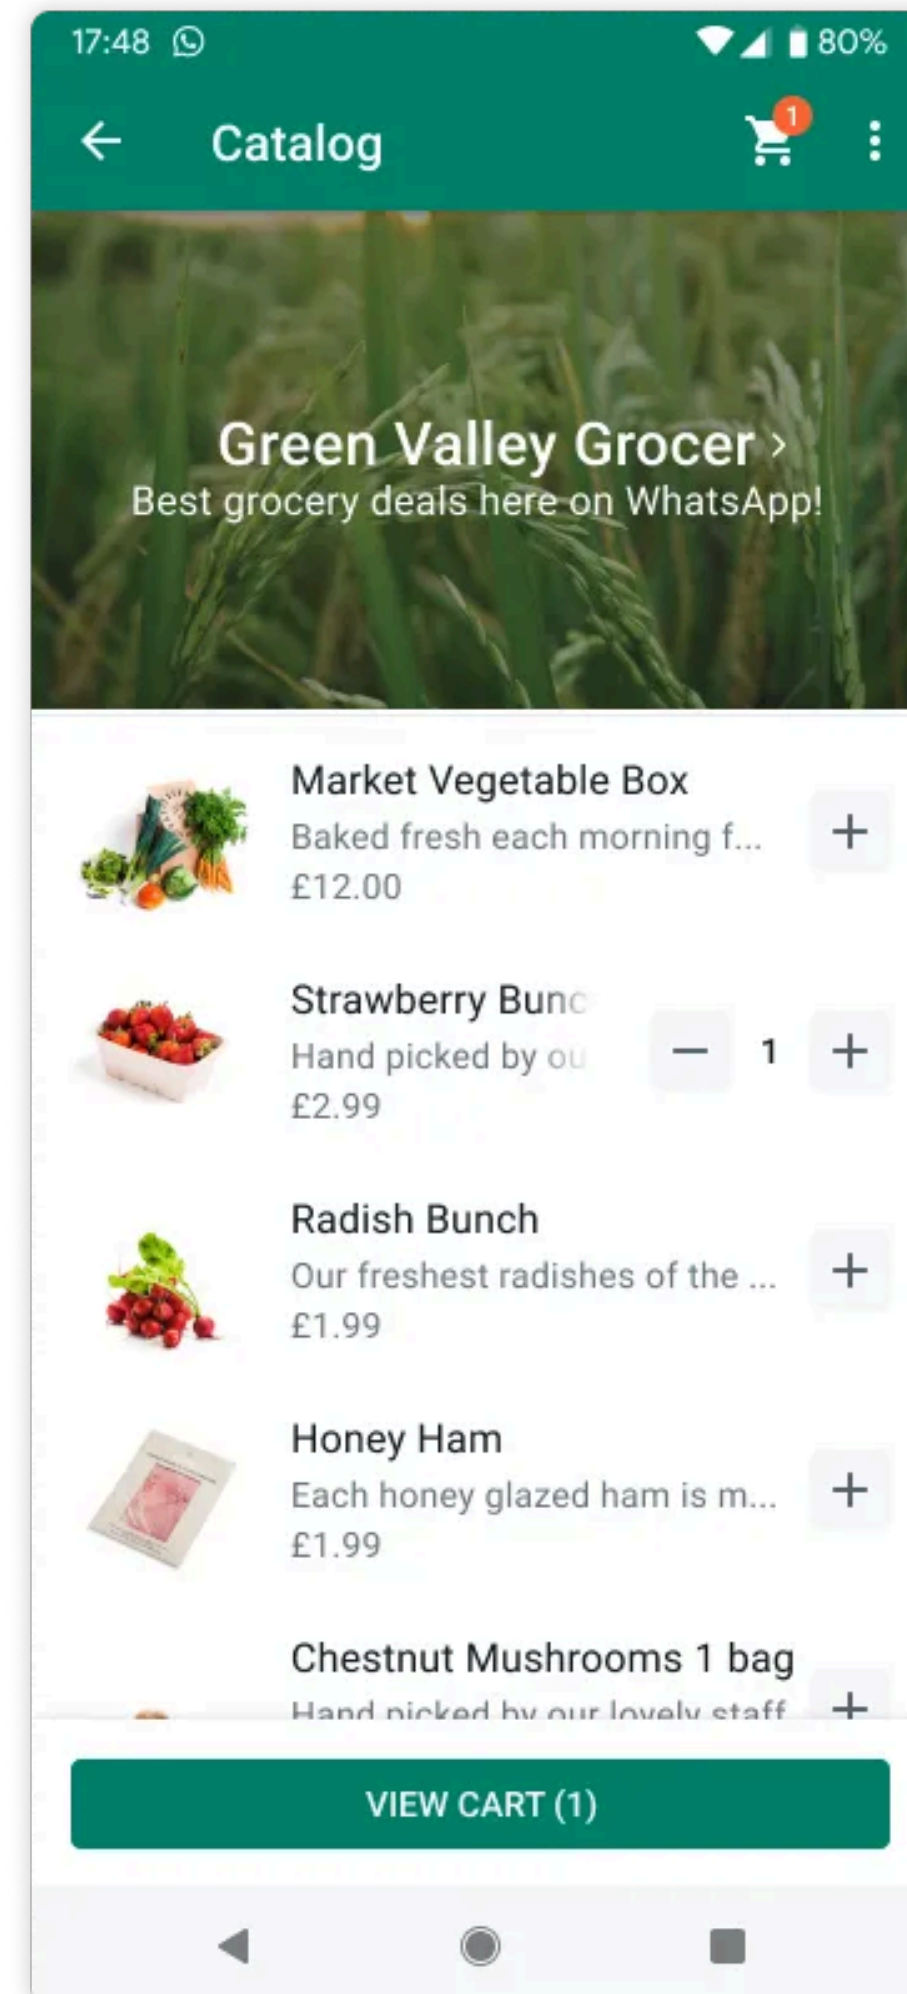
17:48

80%

Catalog

1

Green Valley Grocer ›
Best grocery deals here on WhatsApp!

Market Vegetable Box
Baked fresh each morning f...
£12.00

+

Strawberry Bunc
Hand picked by ou
£2.99

− 1 +

Radish Bunch
Our freshest radishes of the ...
£1.99

+

Honey Ham
Each honey glazed ham is m...
£1.99

+

Chestnut Mushrooms 1 bag
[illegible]

+

VIEW CART (1)